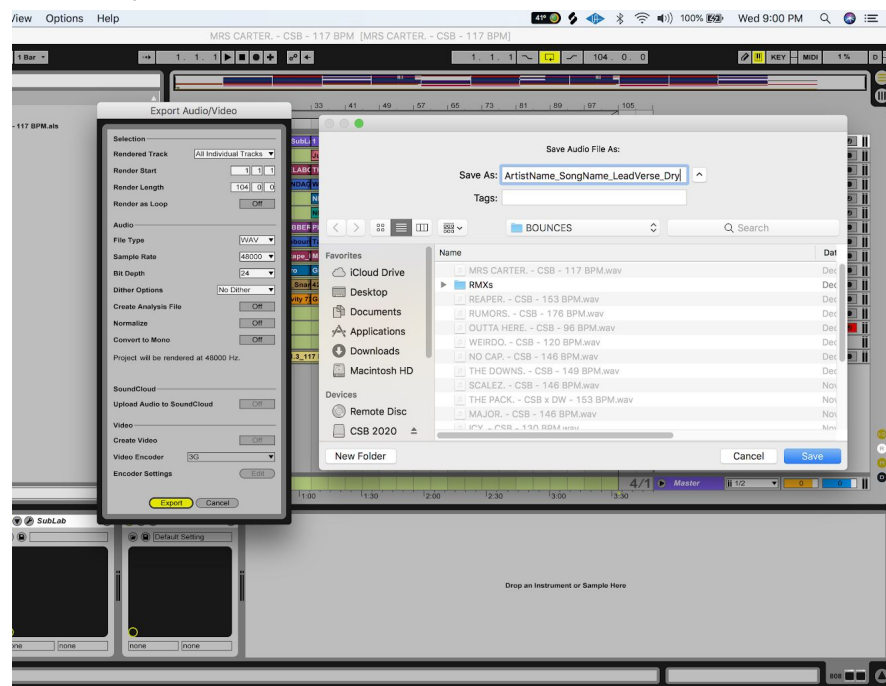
View Options Help

41° 100% Wed 9:00 PM

MRS CARTER. - CSB - 117 BPM [MRS CARTER. - CSB - 117 BPM]

1 Bar

1. 1. 1

1. 1. 1

104. 0. 0

KEY MIDI 1%

- 117 BPM.als

33 41 49 57 65 73 81 89 97 105

Export Audio/Video

Selection
Rendered Track All Individual Tracks
Render Start 1 1 1
Render Length 104 0 0
Render as Loop Off

Audio
File Type WAV
Sample Rate 48000
Bit Depth 24
Dither Options No Dither
Create Analysis File Off
Normalize Off
Convert to Mono Off
Project will be rendered at 48000 Hz.

SoundCloud
Upload Audio to SoundCloud Off

Video
Create Video Off
Video Encoder 3G
Encoder Settings Edit

Export Cancel

Save Audio File As:

Save As: ArtistName_SongName_LeadVerse_Dry

Tags:

BOUNCES

Search

Favorites
iCloud Drive
Desktop
Documents
Applications
Downloads
Macintosh HD

Devices
Remote Disc
CSB 2020

| Name | Dat |
|---|---|
| MRS CARTER. - CSB - 117 BPM.wav | Dec |
| RMXs | Dec |
| REAPER. - CSB - 153 BPM.wav | Dec |
| RUMORS. - CSB - 176 BPM.wav | Dec |
| OUTTA HERE. - CSB - 96 BPM.wav | Dec |
| WEIRDO. - CSB - 120 BPM.wav | Dec |
| NO CAP. - CSB - 146 BPM.wav | Dec |
| THE DOWNS. - CSB - 149 BPM.wav | Dec |
| SCALEZ. - CSB - 146 BPM.wav | Nov |
| THE PACK. - CSB x DW - 153 BPM.wav | Nov |
| MAJOR. - CSB - 146 BPM.wav | Nov |
| ICY. - CSB - 130 BPM.wav | Nov |

New Folder

Cancel Save

1:00 1:30 2:00 2:30 3:00 3:30

4/1 Master 1/2 0

SubLab

Default Setting

Drop an Instrument or Sample Here

none none none none